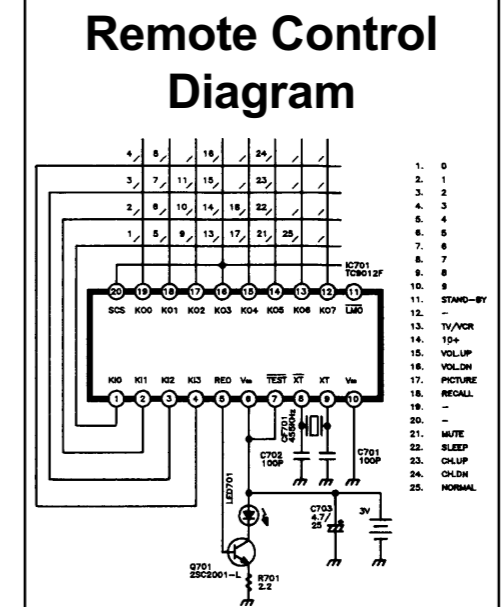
Remote Control Diagram

4 8 16 24
3 7 11 15 23
2 6 10 14 18 22
1 5 9 13 17 21 25

IC701
TC9012F

20 19 18 17 16 15 14 13 12 11
SCS KO0 KO1 KO2 KO3 KO4 KO5 KO6 KO7 LMO

KI0 KI1 KI2 KI3 REO Vss TEST XT XT Vss
1 2 3 4 5 6 7 8 9 10

CF701 455KHz
C702 100P
C701 100P
LED701
C703 4.7/25
3V
Q701 2SC2001-L
R701 2.2

| | |
|---|---|
| 1. | 0 |
| 2. | 1 |
| 3. | 2 |
| 4. | 3 |
| 5. | 4 |
| 6. | 5 |
| 7. | 6 |
| 8. | 7 |
| 9. | 8 |
| 10. | 9 |
| 11. | STAND-BY |
| 12. | – |
| 13. | TV/VCR |
| 14. | 10+ |
| 15. | VOL.UP |
| 16. | VOL.DN |
| 17. | PICTURE |
| 18. | RECALL |
| 19. | – |
| 20. | – |
| 21. | MUTE |
| 22. | SLEEP |
| 23. | CH.UP |
| 24. | CH.DN |
| 25. | NORMAL |